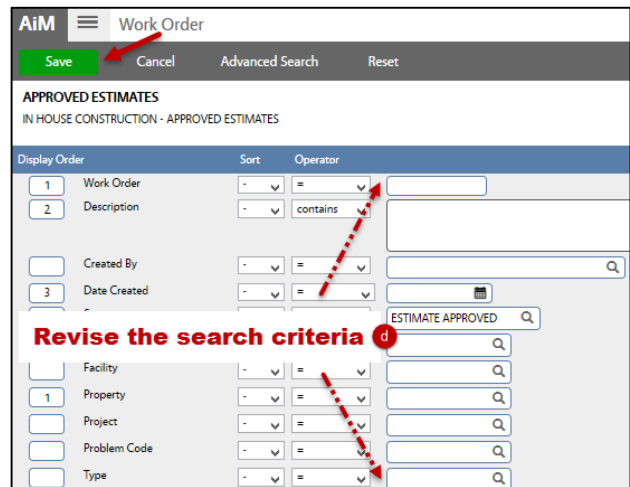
AiM Work Order

Save Cancel Advanced Search Reset

APPROVED ESTIMATES

IN HOUSE CONSTRUCTION - APPROVED ESTIMATES

| Display Order | | Sort | Operator | |
|---|---|---|---|---|
| 1 | Work Order | - | = | |
| 2 | Description | - | contains | |
| | Created By | - | = | |
| 3 | Date Created | - | = | |
| | | | | ESTIMATE APPROVED |
| | Facility | - | = | |
| 1 | Property | - | = | |
| | Project | - | = | |
| | Problem Code | - | = | |
| | Type | - | = | |

Revise the search criteria d